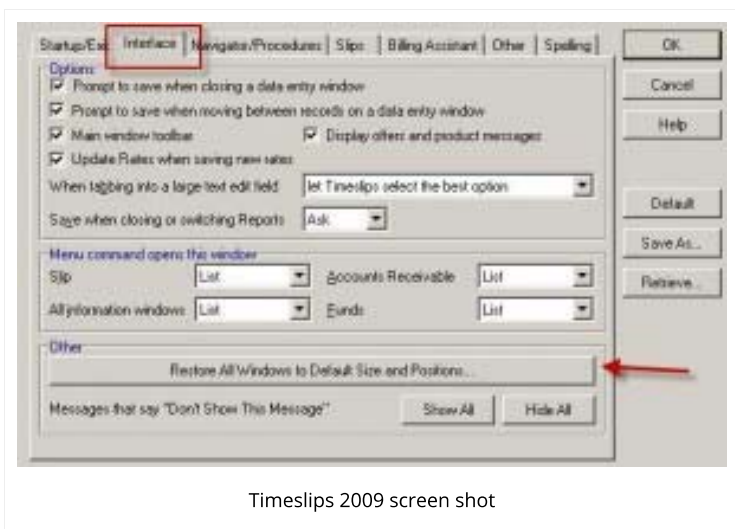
Startup/Exit | Interface | Navigator/Procedures | Slips | Billing Assistant | Other | Spelling

OK

Cancel

Help

Options

Prompt to save when closing a data entry window

Prompt to save when moving between records on a data entry window

Main window toolbar

Display offers and product messages

Update Rates when saving new rates

When tabbing into a large text edit field: let Timeslips select the best option

Save when closing or switching Reports: Ask

Default

Save As...

Retrieve...

Menu command opens this window

Slip: List

Accounts Receivable: List

All information windows: List

Funds: List

Other

Restore All Windows to Default Size and Positions...

Messages that say "Don't Show This Message":

Show All

Hide All

Timeslips 2009 screen shot